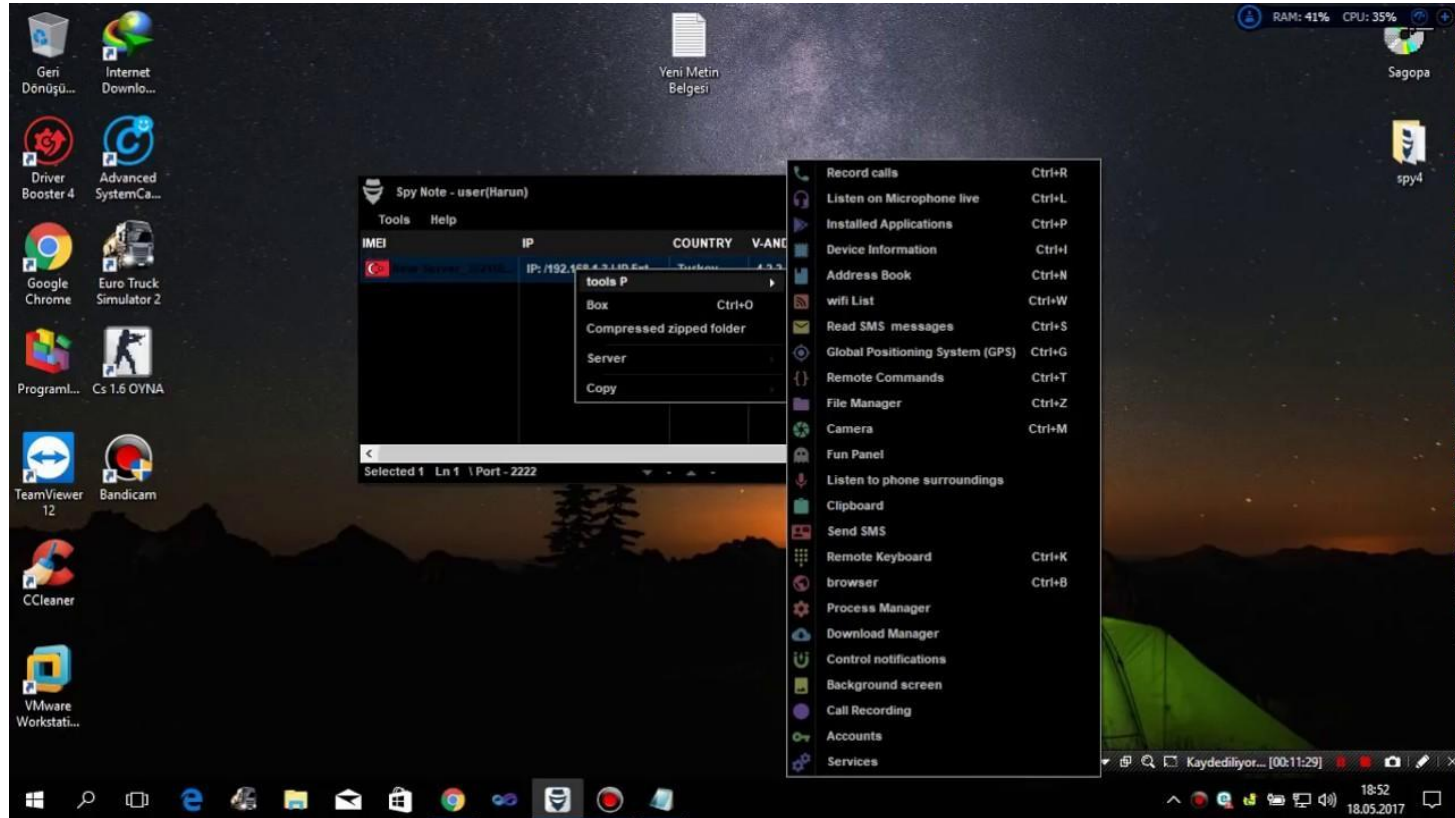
Geri Dönüşü...

Internet Downlo...

Yeni Metin Belgesi

RAM: 41% CPU: 35%

Sagopa

Driver Booster 4

Advanced SystemCa...

spy4

Spy Note - user(Harun)

Tools Help

| IMEI | IP | COUNTRY | V-AND |
|---|---|---|---|
| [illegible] | IP: /192.168.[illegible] | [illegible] | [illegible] |

tools P

Box Ctrl+O

Compressed zipped folder

Server

Copy

Selected 1 Ln 1 \ Port - 2222

Record calls Ctrl+R
Listen on Microphone live Ctrl+L
Installed Applications Ctrl+P
Device Information Ctrl+I
Address Book Ctrl+N
wifi List Ctrl+W
Read SMS messages Ctrl+S
Global Positioning System (GPS) Ctrl+G
Remote Commands Ctrl+T
File Manager Ctrl+Z
Camera Ctrl+M
Fun Panel
Listen to phone surroundings
Clipboard
Send SMS
Remote Keyboard Ctrl+K
browser Ctrl+B
Process Manager
Download Manager
Control notifications
Background screen
Call Recording
Accounts
Services

Google Chrome

Euro Truck Simulator 2

Programl...

Cs 1.6 OYNA

TeamViewer 12

Bandicam

CCleaner

VMware Workstati...

Kaydediliyor... [00:11:29]

18:52
18.05.2017